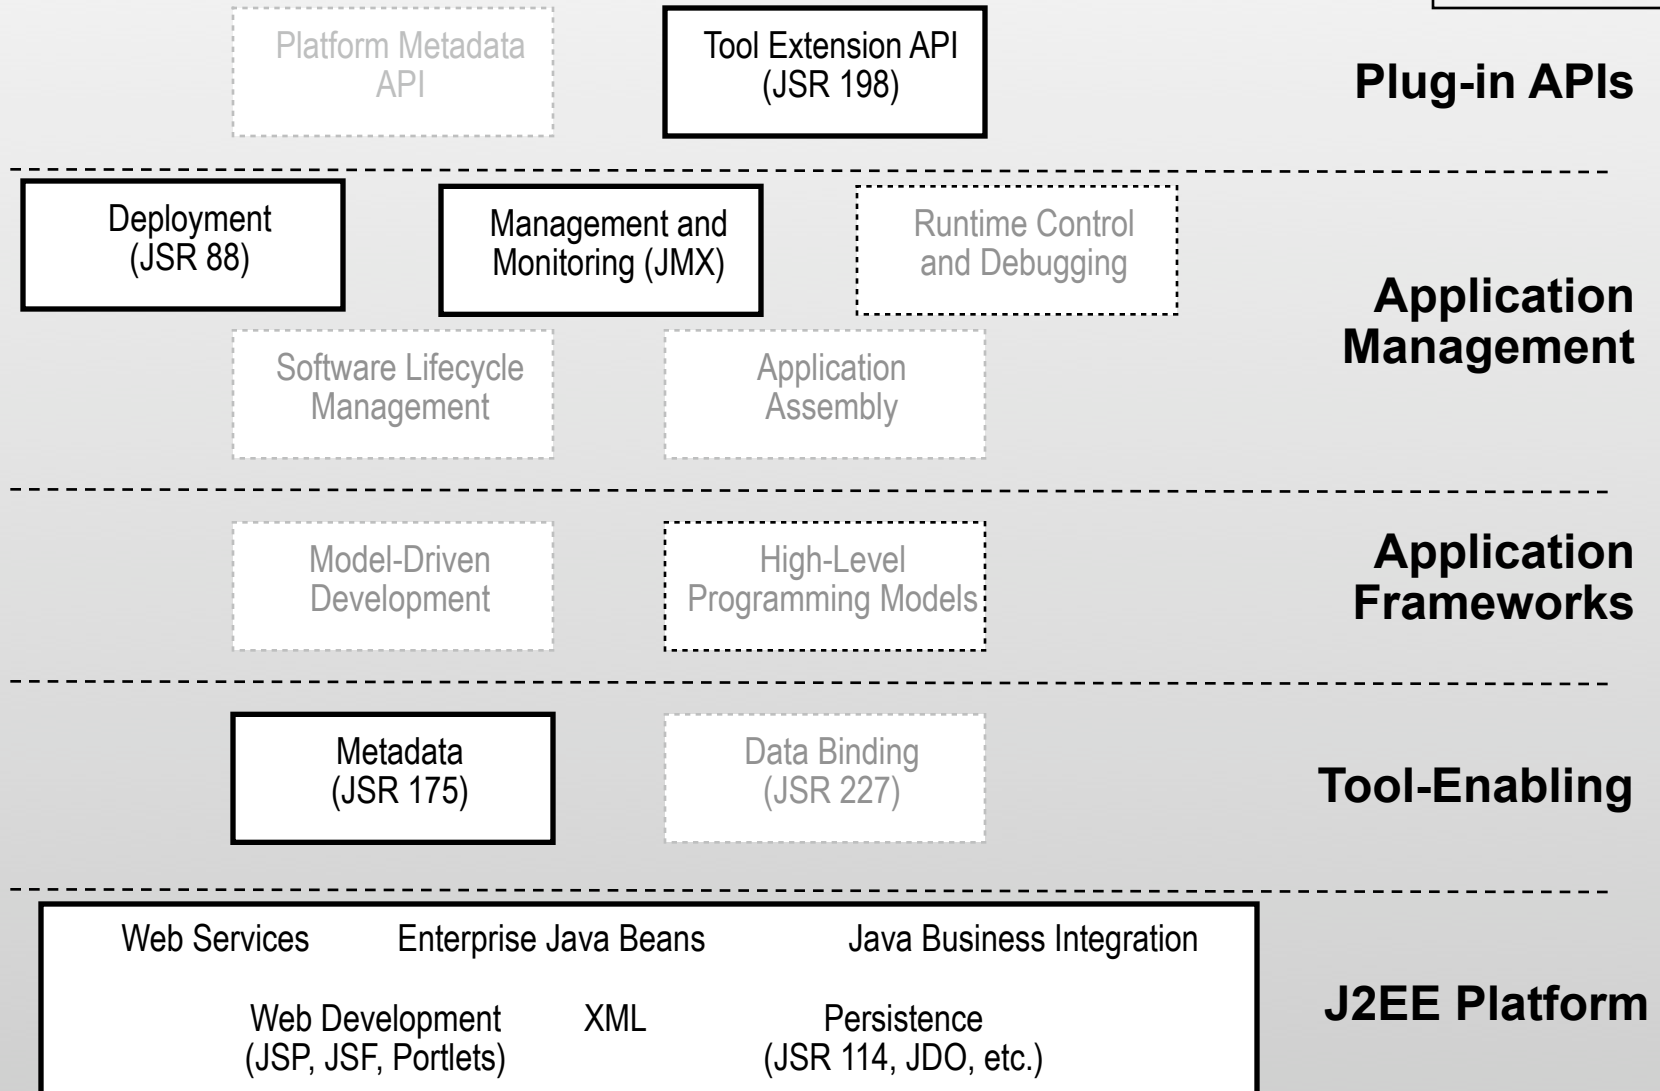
Platform Metadata API

Tool Extension API (JSR 198)

Plug-in APIs

Deployment (JSR 88)

Management and Monitoring (JMX)

Runtime Control and Debugging

Application Management

Software Lifecycle Management

Application Assembly

Model-Driven Development

High-Level Programming Models

Application Frameworks

Metadata (JSR 175)

Data Binding (JSR 227)

Tool-Enabling

Web Services

Enterprise Java Beans

Java Business Integration

Web Development (JSP, JSF, Portlets)

XML

Persistence (JSR 114, JDO, etc.)

J2EE Platform